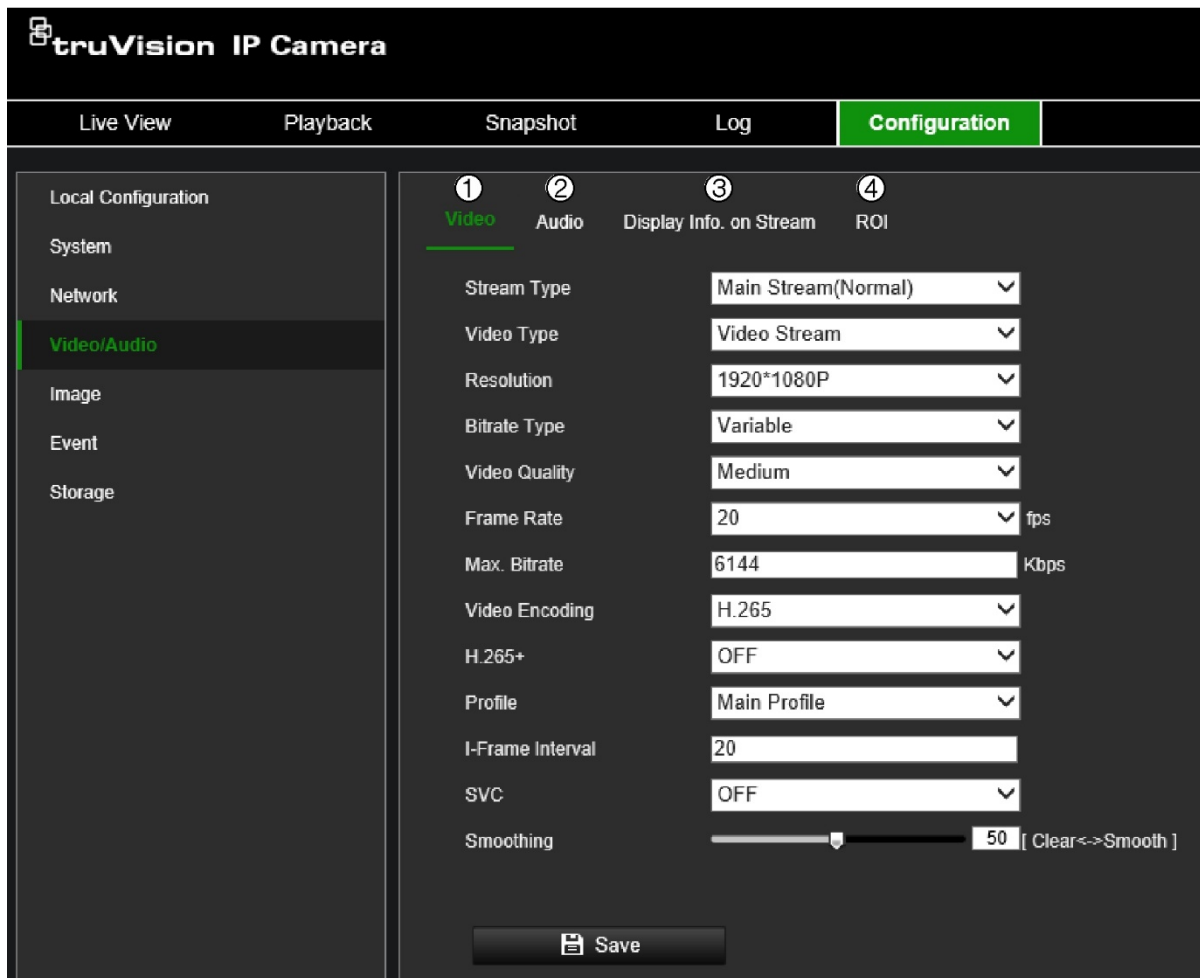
truVision IP Camera

Live View
Playback
Snapshot
Log
Configuration

Local Configuration
System
Network
Video/Audio
Image
Event
Storage

1 Video
2 Audio
3 Display Info. on Stream
4 ROI

| Stream Type | Main Stream(Normal) |
|---|---|
| Video Type | Video Stream |
| Resolution | 1920*1080P |
| Bitrate Type | Variable |
| Video Quality | Medium |
| Frame Rate | 20 fps |
| Max. Bitrate | 6144 Kbps |
| Video Encoding | H.265 |
| H.265+ | OFF |
| Profile | Main Profile |
| I-Frame Interval | 20 |
| SVC | OFF |
| Smoothing | 50 [ Clear<->Smooth ] |

Save